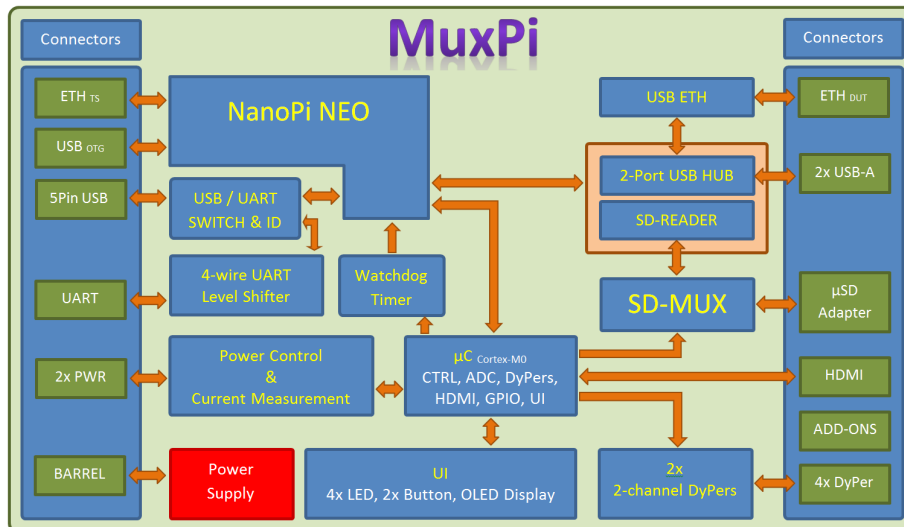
MuxPi

Connectors

ETH TS

USB OTG

5Pin USB

UART

2x PWR

BARREL

NanoPi NEO

USB / UART SWITCH & ID

4-wire UART Level Shifter

Watchdog Timer

Power Control & Current Measurement

μC Cortex-M0 CTRL, ADC, DyPers, HDMI, GPIO, UI

Power Supply

UI 4x LED, 2x Button, OLED Display

USB ETH

2-Port USB HUB

SD-READER

SD-MUX

2x 2-channel DyPers

Connectors

ETH DUT

2x USB-A

μSD Adapter

HDMI

ADD-ONS

4x DyPer